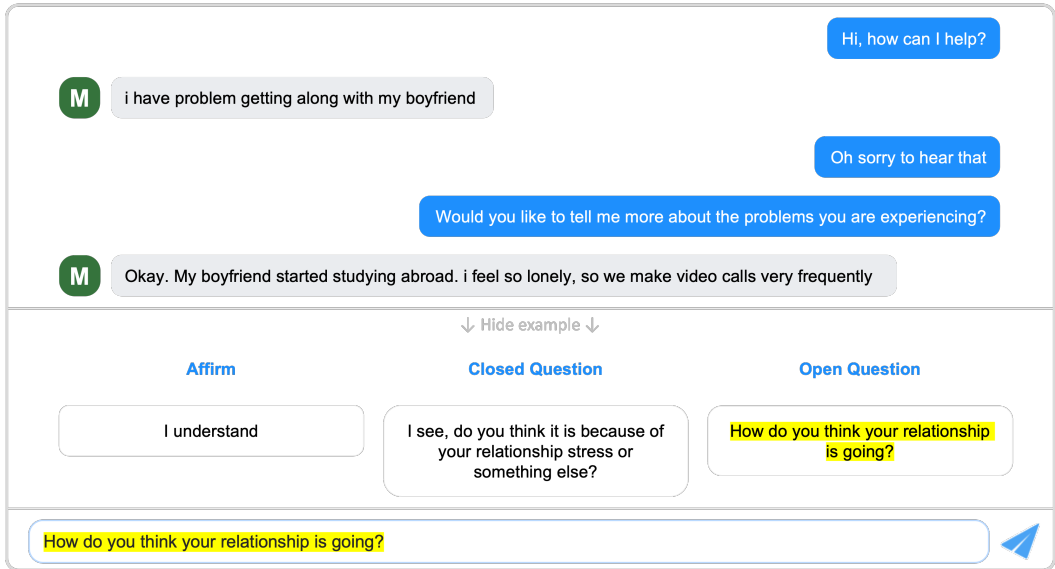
Hi, how can I help?

M i have problem getting along with my boyfriend

Oh sorry to hear that

Would you like to tell me more about the problems you are experiencing?

M Okay. My boyfriend started studying abroad. i feel so lonely, so we make video calls very frequently

↓ Hide example ↓

Affirm

Closed Question

Open Question

I understand

I see, do you think it is because of your relationship stress or something else?

How do you think your relationship is going?

How do you think your relationship is going?